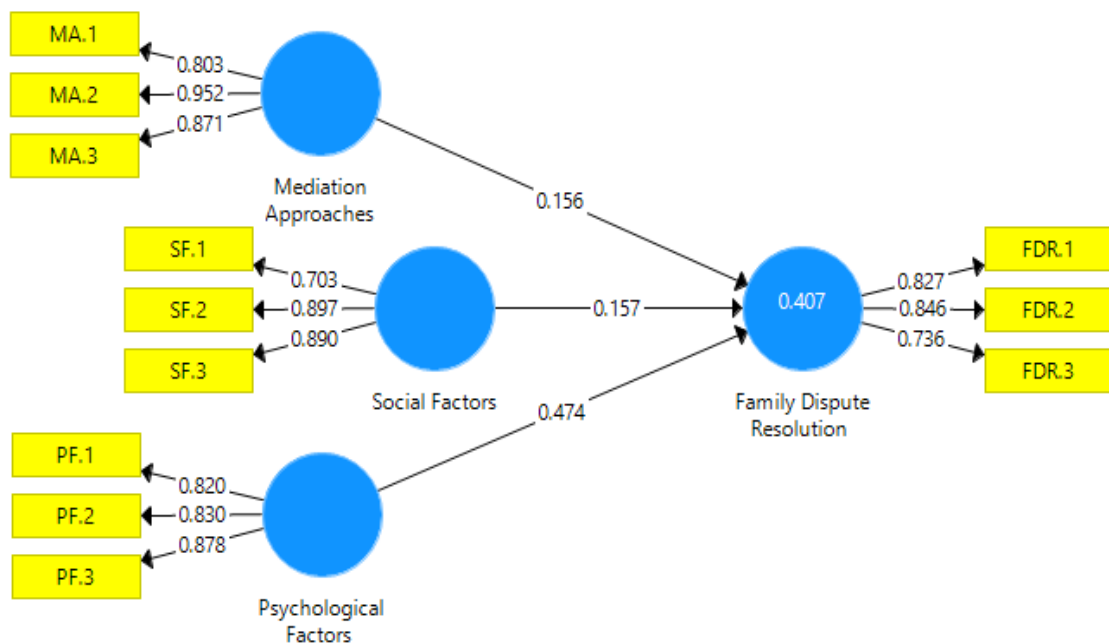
MA.1
0.803
MA.2
0.952
0.871
MA.3

Mediation Approaches

0.156

SF.1
0.703
SF.2
0.897
0.890
SF.3

0.157

Social Factors

0.474

0.407

Family Dispute Resolution

0.827
FDR.1
0.846
FDR.2
0.736
FDR.3

PF.1
0.820
PF.2
0.830
0.878
PF.3

Psychological Factors